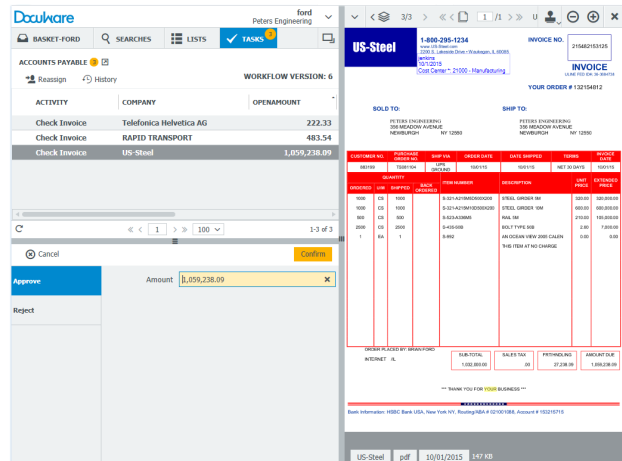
DocuWare

ford
Peters Engineering

BASKET-FORD
SEARCHES
LISTS
TASKS 3

ACCOUNTS PAYABLE 3

Reassign
History

WORKFLOW VERSION: 6

| ACTIVITY | COMPANY | OPENAMOUNT |
|---|---|---|
| Check Invoice | Telefonica Helvetica AG | 222.33 |
| Check Invoice | RAPID TRANSPORT | 483.54 |
| Check Invoice | US-Steel | 1,059,238.09 |

1
100
1-3 of 3

Cancel
Confirm

Approve
Reject

Amount 1,059,238.09

3/3
1 /1

US-Steel

1-800-295-1234
www.US-Steel.com
2200 S. Lakeside Drive • Waukegan, IL 60085
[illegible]
10/1/2015
Cost Center : 21000 - Manufacturing

INVOICE NO. 215482153125

INVOICE

YOUR ORDER # 132154812

SOLD TO:
PETERS ENGINEERING
350 MEADOW AVENUE
NEWBURGH NY 12550

SHIP TO:
PETERS ENGINEERING
350 MEADOW AVENUE
NEWBURGH NY 12550

| CUSTOMER NO. | PURCHASE ORDER NO. | SHIP VIA | ORDER DATE | DATE SHIPPED | TERMS | INVOICE DATE |
|---|---|---|---|---|---|---|
| 083159 | 75381104 | UPS GROUND | 10/01/15 | 10/01/15 | NET 30 DAYS | 10/01/15 |

| ORDERED | U/M | SHIPPED | BACK ORDERED | ITEM NUMBER | DESCRIPTION | UNIT PRICE | EXTENDED PRICE |
|---|---|---|---|---|---|---|---|
| 1000 | CS | 1000 | | S-321-A21M9200XX200 | STEEL GIRDER 9M | 320.00 | 320,000.00 |
| 1000 | CS | 1000 | | S-321-A21M10050XX250 | STEEL GIRDER 10M | 680.00 | 680,000.00 |
| 500 | CS | 500 | | S-423-A358M5 | RAIL 5M | 210.00 | 105,000.00 |
| 2500 | CS | 2500 | | S-400-500 | BOLT TYPE 500 | 2.00 | 7,500.00 |
| 1 | EA | 1 | | S-992 | AN OCEAN VIEW 2005 CALEN | 0.00 | 0.00 |
| | | | | | THIS ITEM AT NO CHARGE | | |

ORDER PLACED BY: BRIAN FORD
INTERNET IL

| SUB-TOTAL | SALES TAX | FRT/HNDLING | AMOUNT DUE |
|---|---|---|---|
| 1,032,000.00 | .00 | 27,238.09 | 1,059,238.09 |

*** THANK YOU FOR YOUR BUSINESS ***

Bank Information: HSBC Bank USA, New York NY, Routing/ABA # 021001088, Account # 153215710

US-Steel
pdf
10/01/2015
147 KB